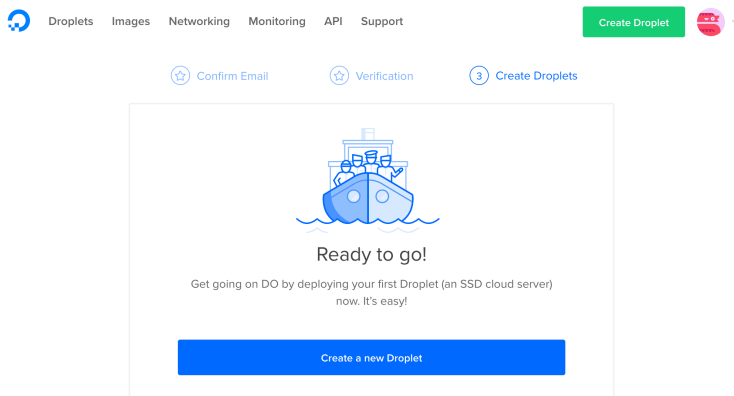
Droplets Images Networking Monitoring API Support

Create Droplet

Confirm Email

Verification

3 Create Droplets

Ready to go!

Get going on DO by deploying your first Droplet (an SSD cloud server) now. It's easy!

Create a new Droplet